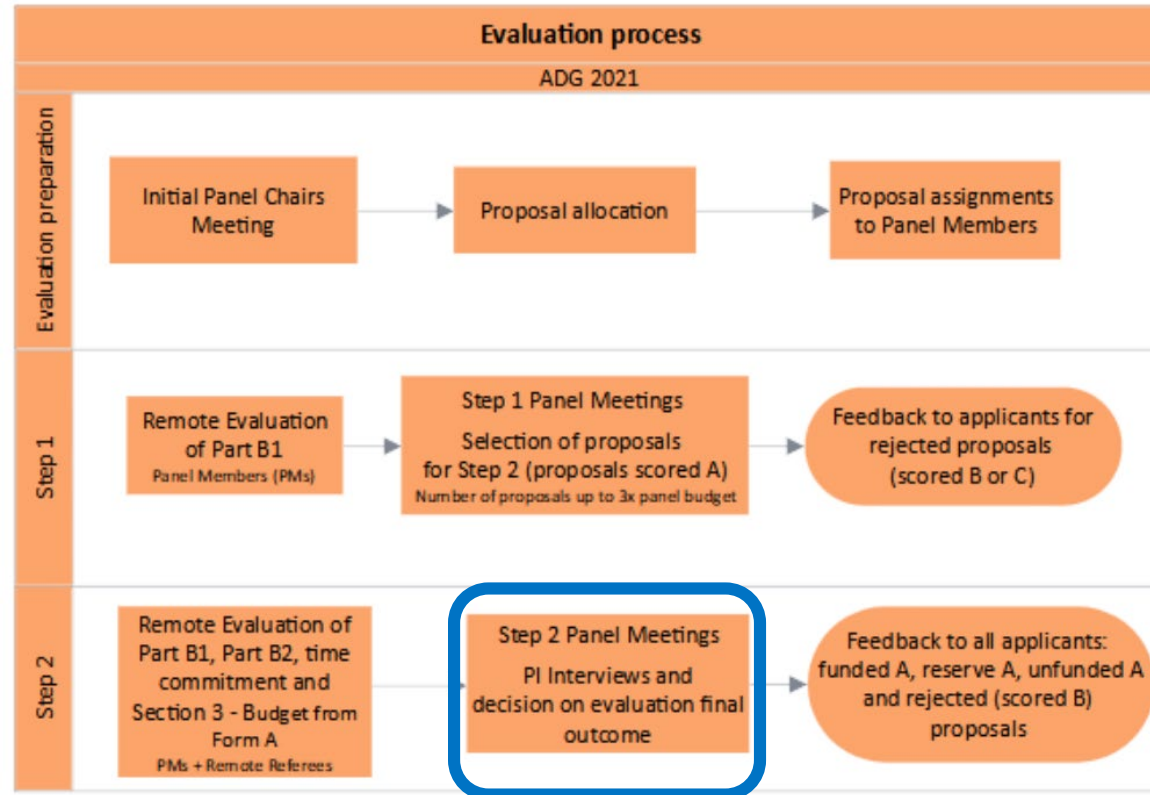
Evaluation process

ADG 2021

Evaluation preparation

Initial Panel Chairs Meeting

Proposal allocation

Proposal assignments to Panel Members

Step 1

Remote Evaluation of Part B1
Panel Members (PMs)

Step 1 Panel Meetings
Selection of proposals for Step 2 (proposals scored A)
Number of proposals up to 3x panel budget

Feedback to applicants for rejected proposals (scored B or C)

Step 2

Remote Evaluation of Part B1, Part B2, time commitment and Section 3 - Budget from Form A
PMs + Remote Referees

Step 2 Panel Meetings
PI Interviews and decision on evaluation final outcome

Feedback to all applicants: funded A, reserve A, unfunded A and rejected (scored B) proposals